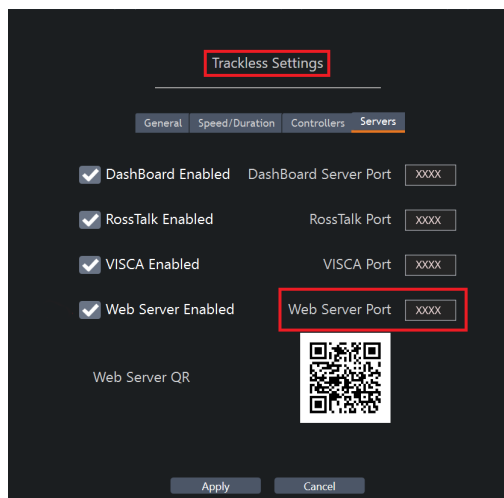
Trackless Settings

General | Speed/Duration | Controllers | Servers

DashBoard Enabled DashBoard Server Port XXXX

RossTalk Enabled RossTalk Port XXXX

VISCA Enabled VISCA Port XXXX

Web Server Enabled Web Server Port XXXX

Web Server QR

Apply Cancel